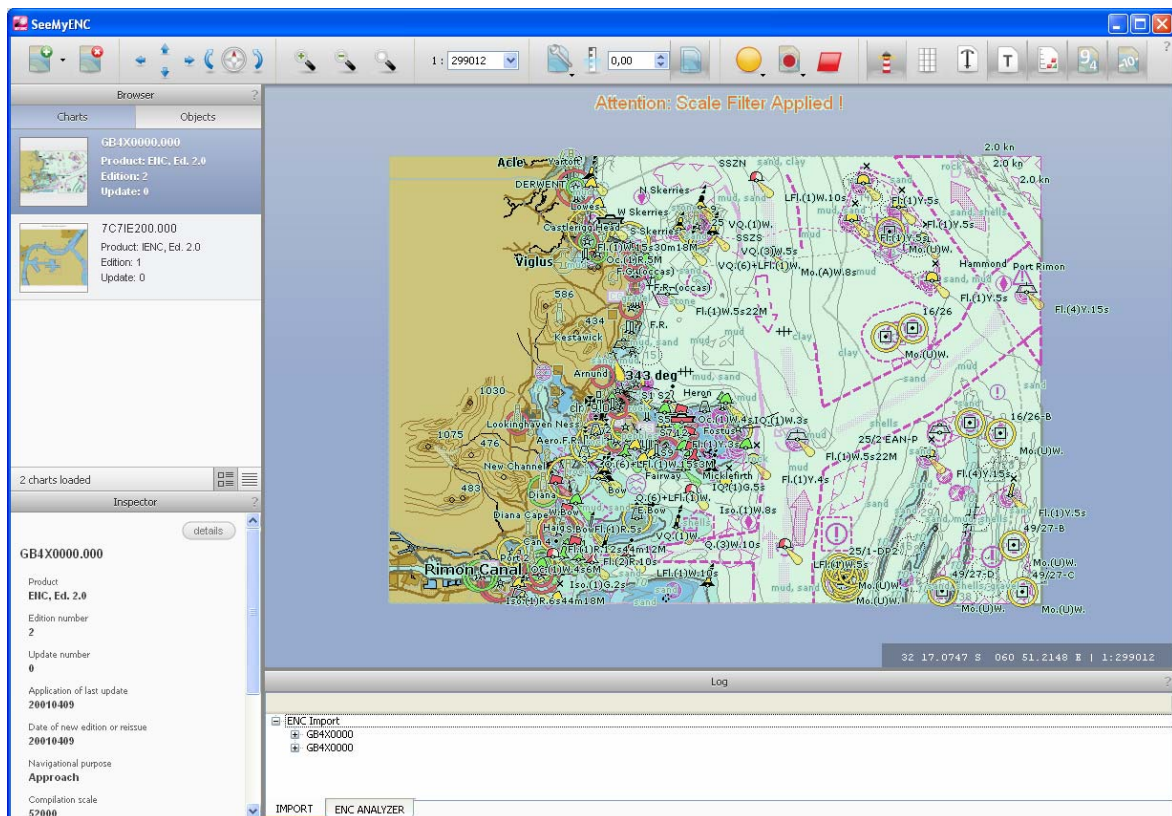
SeeMyENC

1: 299012

0,00

Browser

Charts

Objects

GB4X0000.000
Product: ENC, Ed. 2.0
Edition: 2
Update: 0

7C7IE200.000
Product: IENC, Ed. 2.0
Edition: 1
Update: 0

2 charts loaded

Inspector

details

GB4X0000.000

Product
ENC, Ed. 2.0

Edition number
2

Update number
0

Application of last update
20010409

Date of new edition or reissue
20010409

Navigational purpose
Approach

Compilation scale
52000

Attention: Scale Filter Applied !

Acle
DERWENT
Castlerigg Head
Viglus
Kestawick
Arnund
343 deg
Lookinghaven Ness
New Channel
Diana
Diana Cape
Rimon Canal
N.Skerries
W Skerries
S Skerries
SSZN
SSZS
VQ.(1)W.
VQ.(3)W.5s
VQ.(6)+LFl.(1)W.
Mo.(A)W.8s
LFl.(1)W.10s
Fl.(1)Y.5s
Hammond
Port Rimon
Fl.(4)Y.15s
Fl.(1)W.5s22M
Mo.(U)W.
16/26
16/26-B
25/2 EAN-P
Heron
Fostus
Micklefirth
Fairway
Bow
Iso.(1)W.8s
Q.(3)W.10s
25/1-DP2
49/27-B
49/27-C
49/27-D
Fl.(1)Y.4s
2.0 kn
mud
sand
clay
shells
1030
1075
476
483
586
434

32 17.0747 S 060 51.2148 E | 1:299012

Log

ENC Import
GB4X0000
GB4X0000

IMPORT
ENC ANALYZER